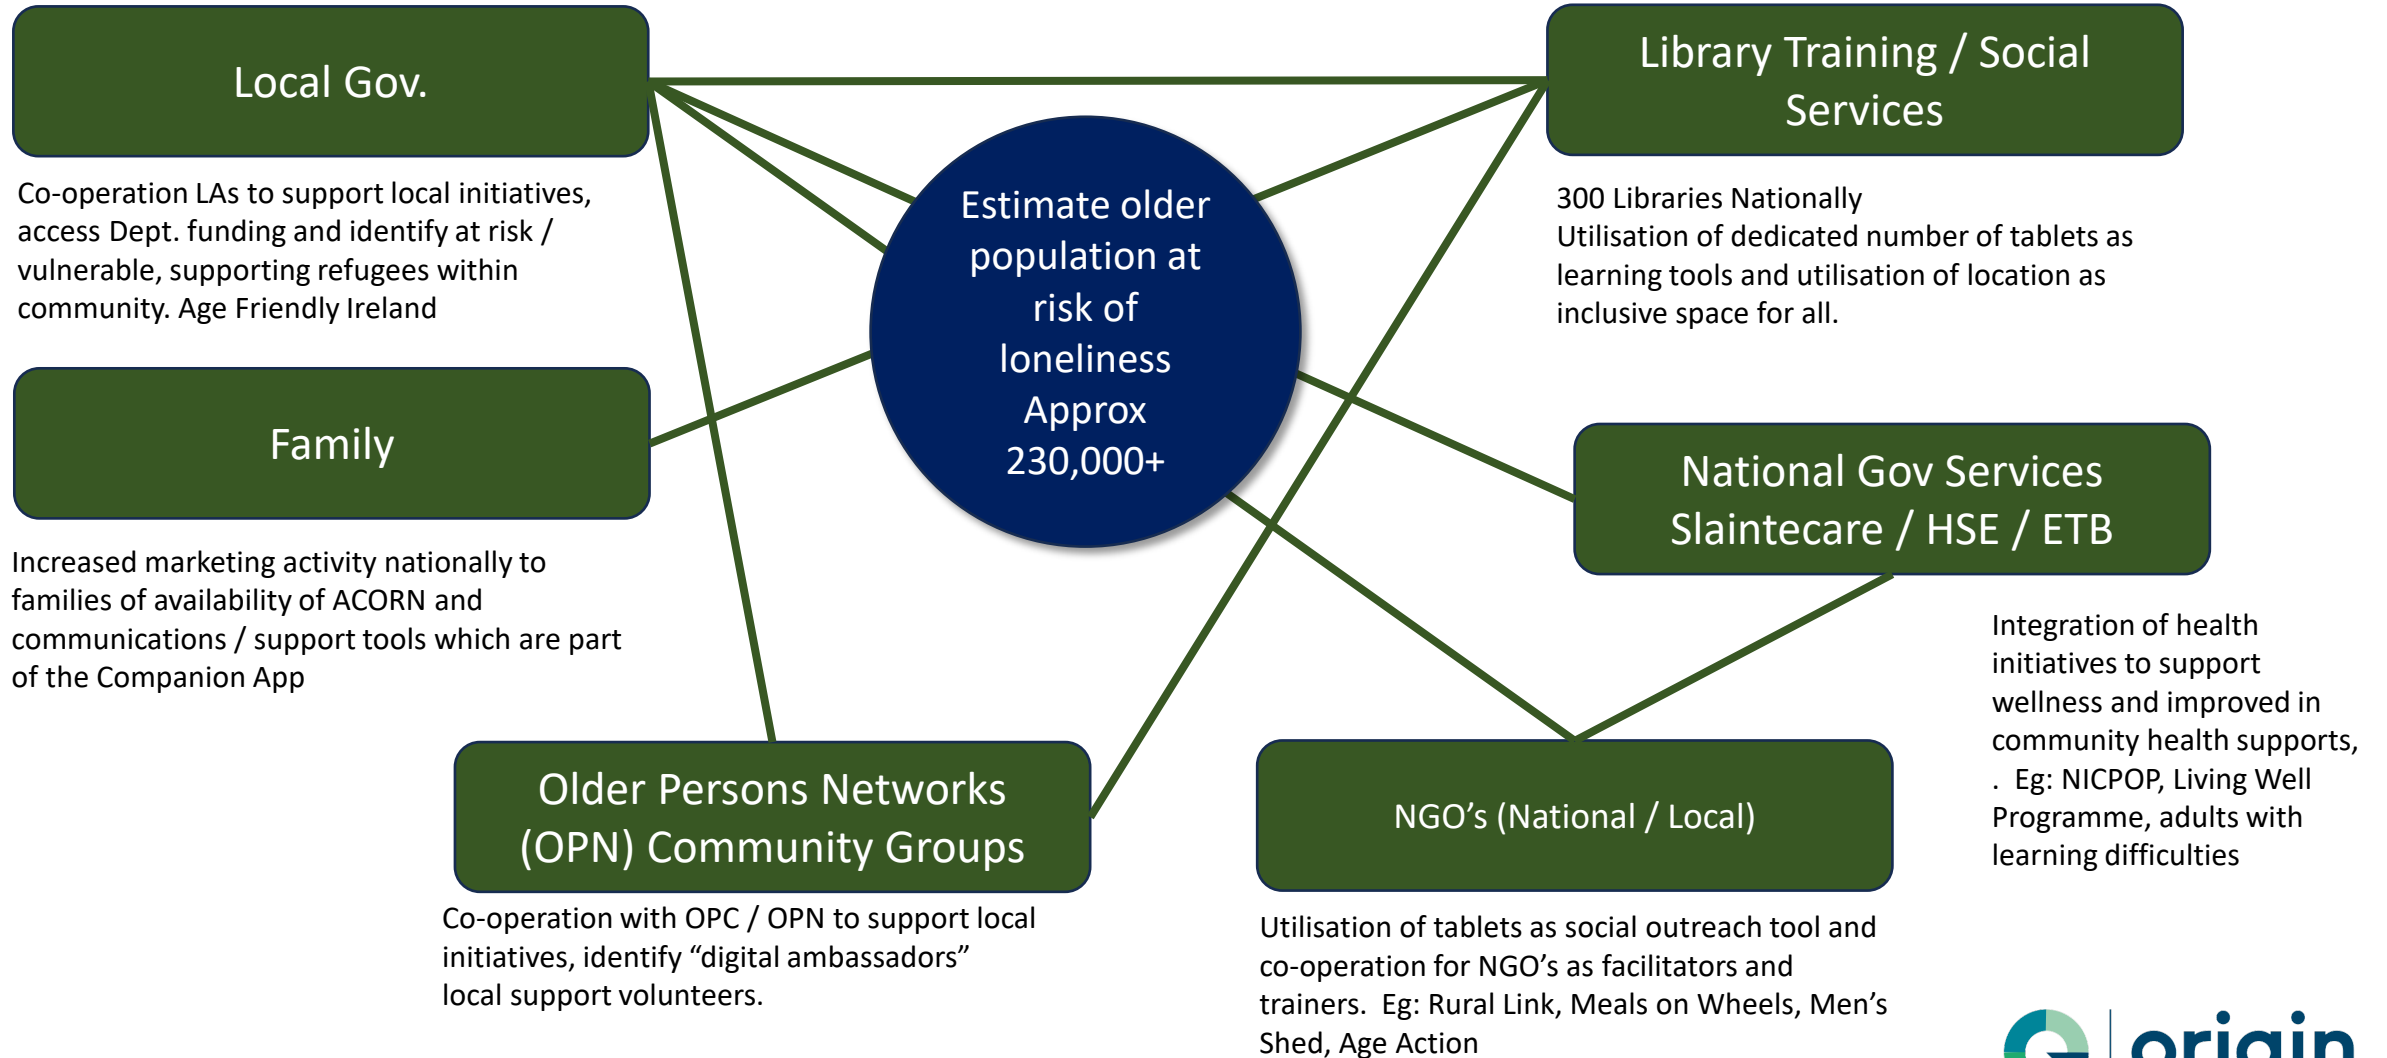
Local Gov.

Co-operation LAs to support local initiatives, access Dept. funding and identify at risk / vulnerable, supporting refugees within community. Age Friendly Ireland

Estimate older population at risk of loneliness Approx 230,000+

Library Training / Social Services

300 Libraries Nationally
Utilisation of dedicated number of tablets as learning tools and utilisation of location as inclusive space for all.

Family

Increased marketing activity nationally to families of availability of ACORN and communications / support tools which are part of the Companion App

National Gov Services
Slaintecare / HSE / ETB

Integration of health initiatives to support wellness and improved in community health supports, . Eg: NICPOP, Living Well Programme, adults with learning difficulties

Older Persons Networks (OPN) Community Groups

Co-operation with OPC / OPN to support local initiatives, identify "digital ambassadors" local support volunteers.

NGO's (National / Local)

Utilisation of tablets as social outreach tool and co-operation for NGO's as facilitators and trainers. Eg: Rural Link, Meals on Wheels, Men's Shed, Age Action

origin